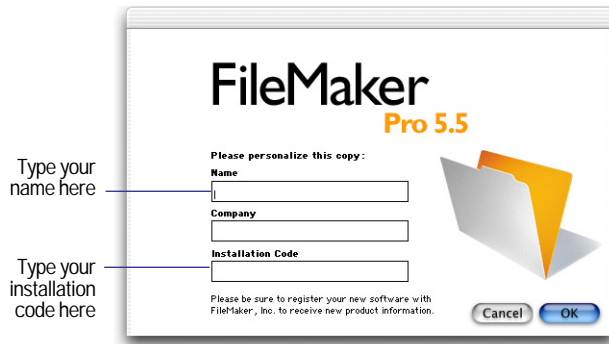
FileMaker
Pro 5.5

Type your name here

Type your installation code here

Please personalize this copy:

Name

Company

Installation Code

Please be sure to register your new software with FileMaker, Inc. to receive new product information.

Cancel

OK